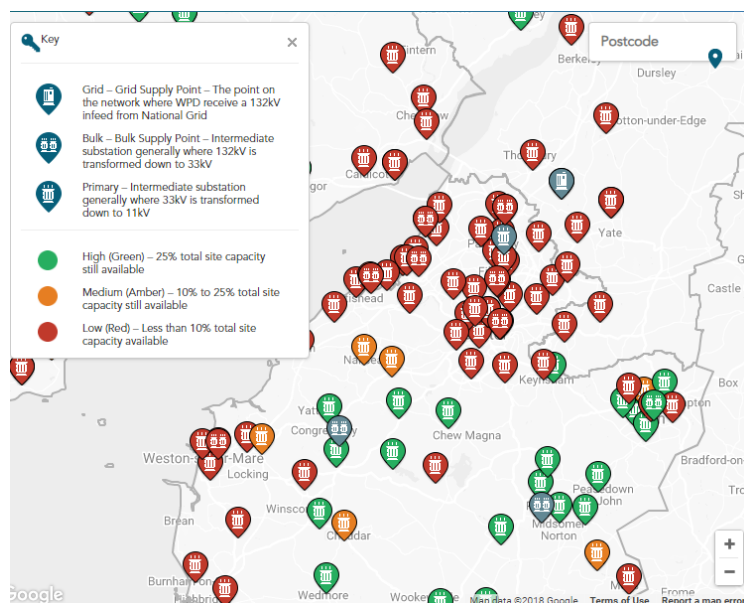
Key

×

Grid – Grid Supply Point – The point on the network where WPD receive a 132kV infeed from National Grid

Bulk – Bulk Supply Point – Intermediate substation generally where 132kV is transformed down to 33kV

Primary – Intermediate substation generally where 33kV is transformed down to 11kV

High (Green) – 25% total site capacity still available

Medium (Amber) – 10% to 25% total site capacity still available

Low (Red) – Less than 10% total site capacity available

Postcode

Berkeley
Dursley
Chepstow
Wotton-under-Edge
Thornbury
Caldicot
Yate
Castle
Keynsham
Box
Chew Magna
Weston-super-Mare
Locking
Congresbury
Bradford-on-
Winscombe
Paulton
Midsomer Norton
Cheddar
Burnham-on-
Wedmore
Frome
Google
Map data ©2018 Google
Terms of Use
Report a map error
+
−